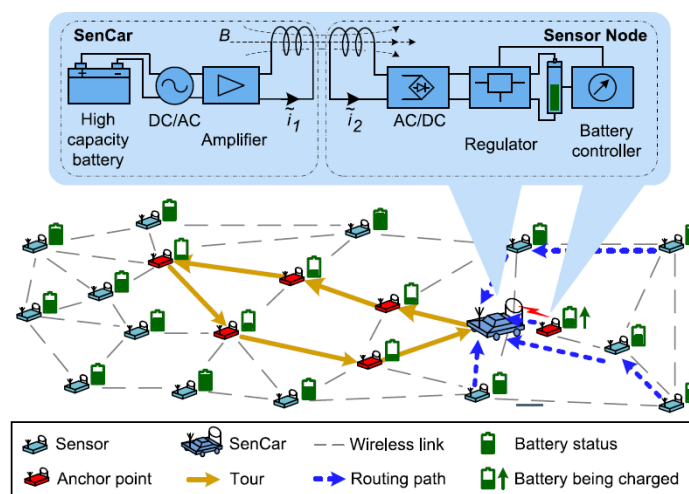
SenCar

$B$

Sensor Node

High capacity battery

DC/AC

Amplifier

$\tilde{i}_1$

$\tilde{i}_2$

AC/DC

Regulator

Battery controller

Sensor

SenCar

Wireless link

Battery status

Anchor point

Tour

Routing path

Battery being charged